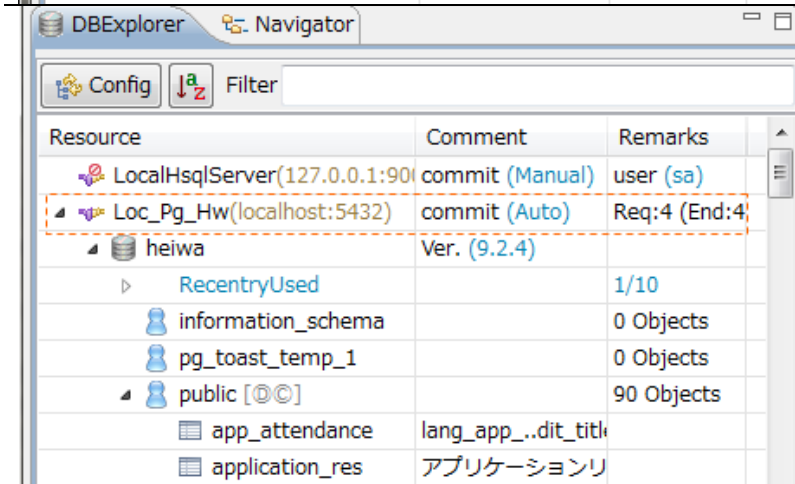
DBExplorer | Navigator

Config | Filter

| Resource | Comment | Remarks |
|---|---|---|
| LocalHsqlServer(127.0.0.1:90 | commit (Manual) | user (sa) |
| Loc_Pg_Hw(localhost:5432) | commit (Auto) | Req:4 (End:4 |
| heiwa | Ver. (9.2.4) | |
| RecentryUsed | | 1/10 |
| information_schema | | 0 Objects |
| pg_toast_temp_1 | | 0 Objects |
| public [ⒹⒸ] | | 90 Objects |
| app_attendance | lang_app_..dit_title | |
| application_res | アプリケーションリ | |